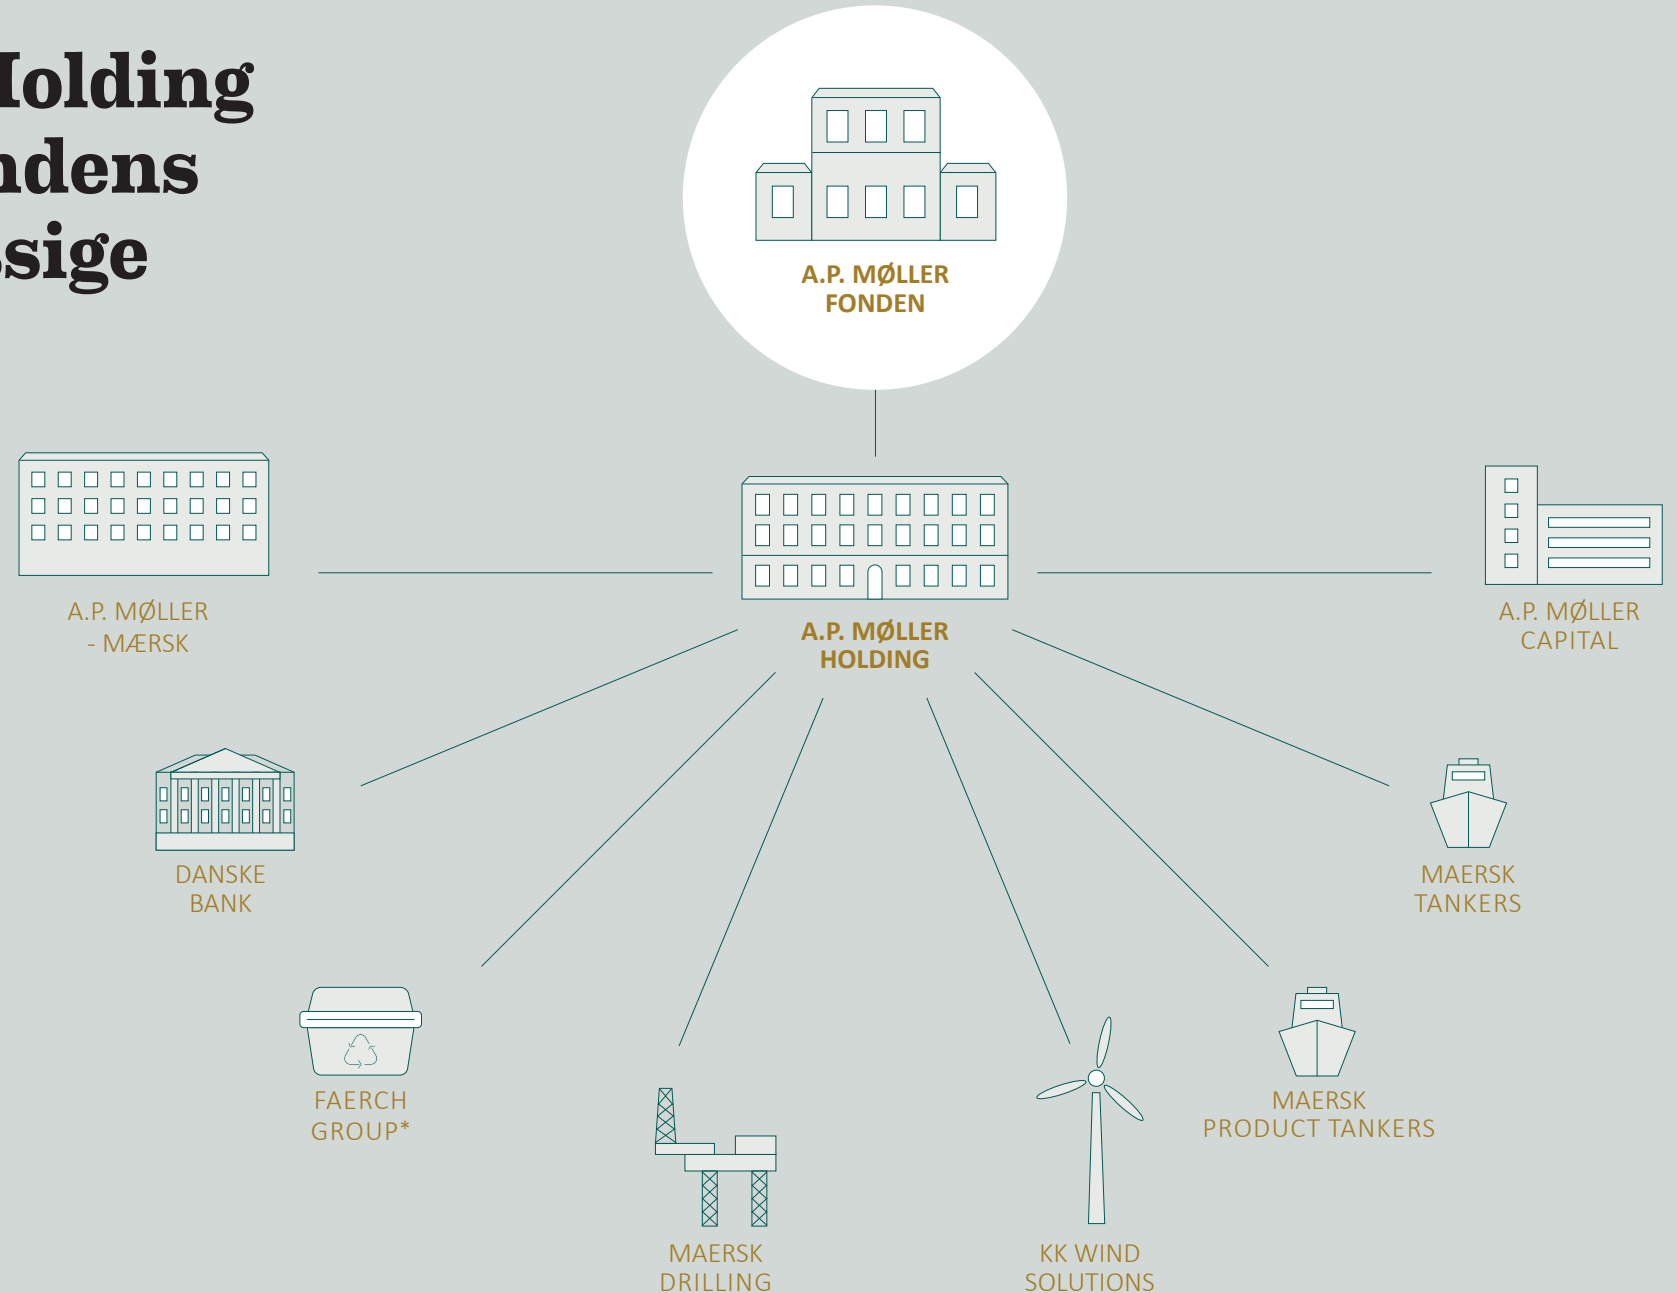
Iolding
ndens
sige

A.P. MØLLER
FONDEN

A.P. MØLLER
- MÆRSK

A.P. MØLLER
HOLDING

A.P. MØLLER
CAPITAL

DANSKE
BANK

MAERSK
TANKERS

FAERCH
GROUP*

MAERSK
DRILLING

KK WIND
SOLUTIONS

MAERSK
PRODUCT TANKERS